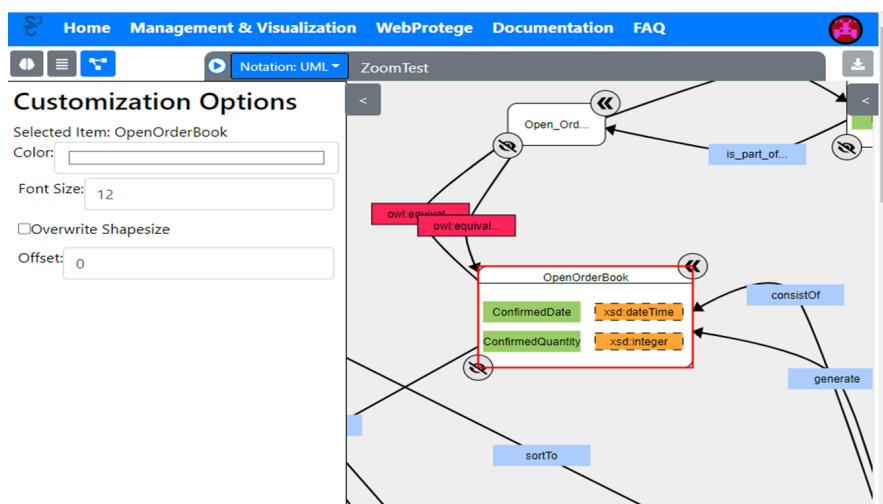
Home Management & Visualization WebProtege Documentation FAQ

Notation: UML ZoomTest

Customization Options

Selected Item: OpenOrderBook

Color:

Font Size: 12

Overwrite Shapesize

Offset: 0

<

<

Open_Ord...

is_part_of...

owl:equival...

owl:equival...

OpenOrderBook

ConfirmedDate xsd:dateTime

ConfirmedQuantity xsd:integer

consistOf

generate

sortTo